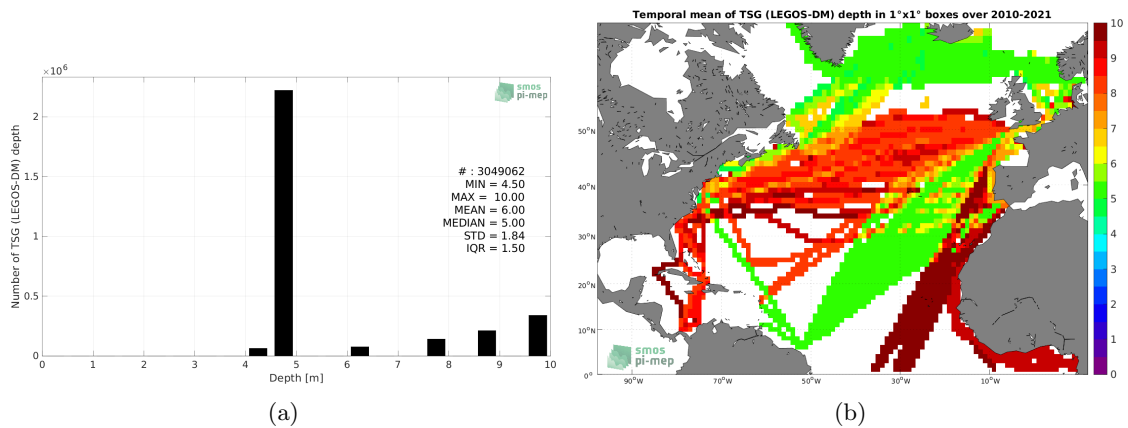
$\times 10^6$

smos pi-mep

Number of TSG (LEGOS-DM) depth

2
1.5
1
0.5
0

# : 3049062
MIN = 4.50
MAX = 10.00
MEAN = 6.00
MEDIAN = 5.00
STD = 1.84
IQR = 1.50

0 1 2 3 4 5 6 7 8 9 10
Depth [m]

(a)

Temporal mean of TSG (LEGOS-DM) depth in 1°x1° boxes over 2010-2021

50°N
40°N
30°N
20°N
10°N
0°

90°W 70°W 50°W 30°W 10°W

smos pi-mep

10
9
8
7
6
5
4
3
2
1
0

(b)